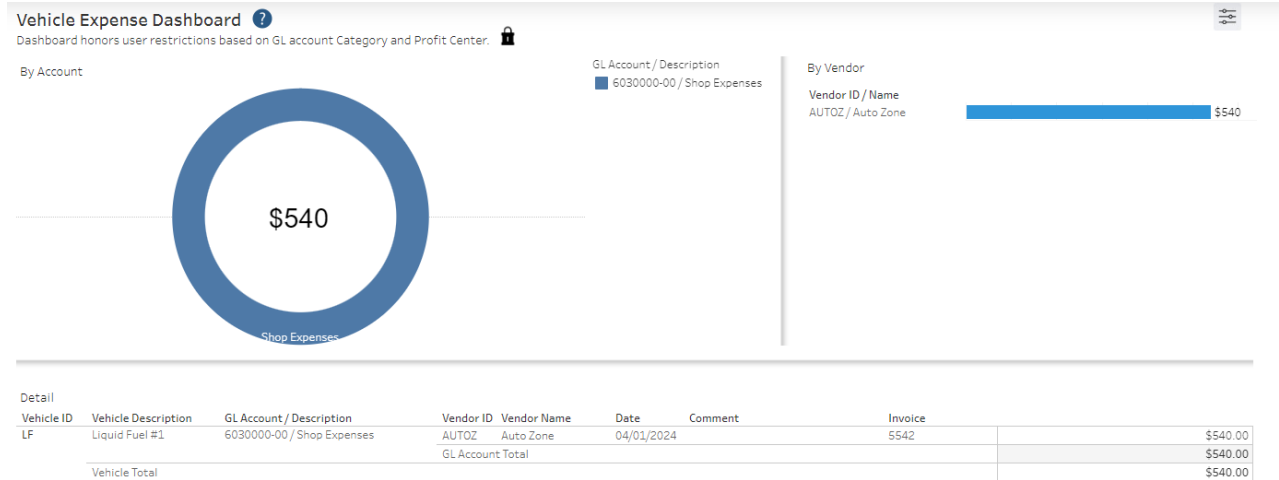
Vehicle Expense Dashboard ?
Dashboard honors user restrictions based on GL account Category and Profit Center.

By Account

$540

Shop Expenses

GL Account / Description
6030000-00 / Shop Expenses

By Vendor

Vendor ID / Name
AUTOZ / Auto Zone $540

Detail

| Vehicle ID | Vehicle Description | GL Account / Description | Vendor ID | Vendor Name | Date | Comment | Invoice | |
|---|---|---|---|---|---|---|---|---|
| LF | Liquid Fuel #1 | 6030000-00 / Shop Expenses | AUTOZ | Auto Zone | 04/01/2024 | | 5542 | $540.00 |
| | | | GL Account Total | | | | | $540.00 |
| | Vehicle Total | | | | | | | $540.00 |